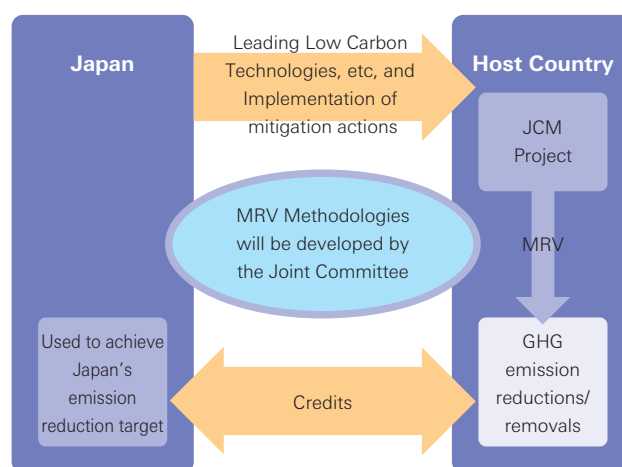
Japan

Leading Low Carbon Technologies, etc, and Implementation of mitigation actions

Host Country

JCM Project

MRV Methodologies will be developed by the Joint Committee

MRV

Used to achieve Japan's emission reduction target

Credits

GHG emission reductions/ removals